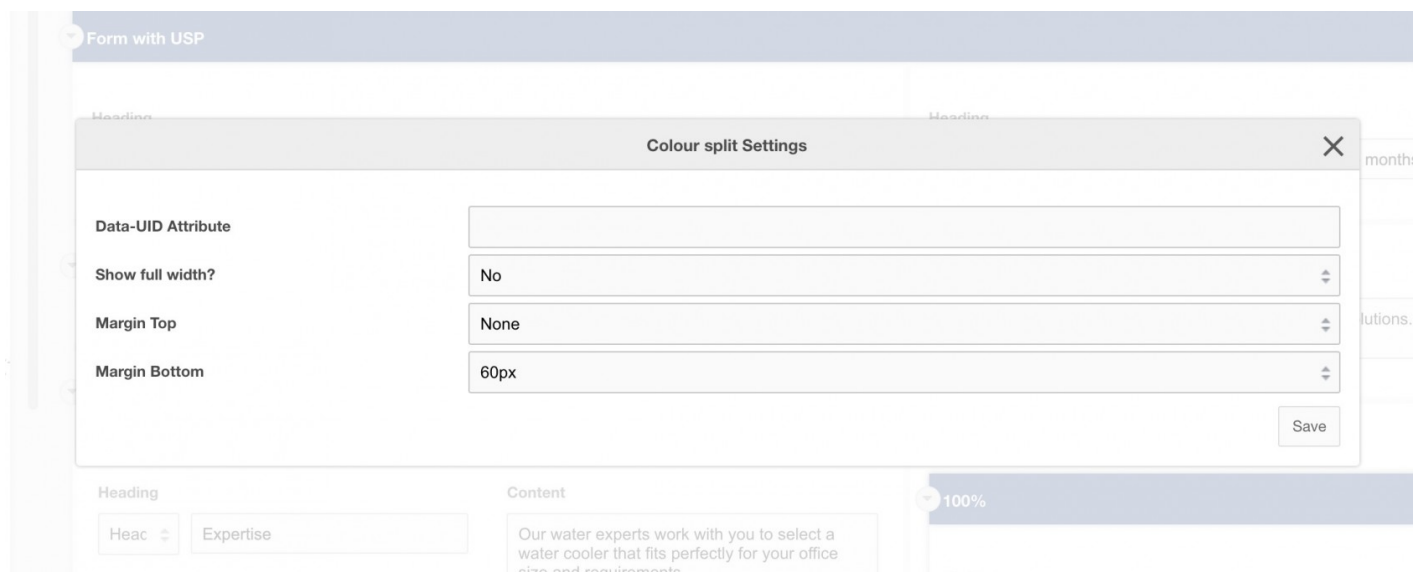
Form with USP

Heading

Heading

Colour split Settings

months

Data-UID Attribute

Show full width?

No

Margin Top

None

lutions.

Margin Bottom

60px

Save

Heading

Content

100%

Heac

Expertise

Our water experts work with you to select a water cooler that fits perfectly for your office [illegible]